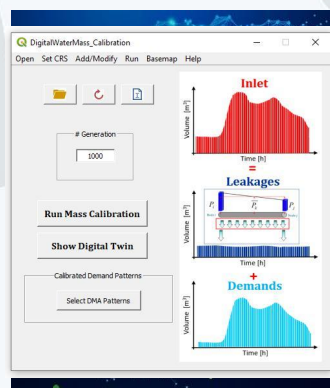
DigitalWaterMass_Calibration

Open Set CRS Add/Modify Run Basemap Help

# Generation

1000

Run Mass Calibration

Show Digital Twin

Calibrated Demand Patterns

Select DMA Patterns

Inlet

Volume [m$^3$]

Time [h]

=

Leakages

$P_1$ $P_i$ $P_N$

Volume [m$^3$]

Time [h]

+

Demands

Volume [m$^3$]

Time [h]